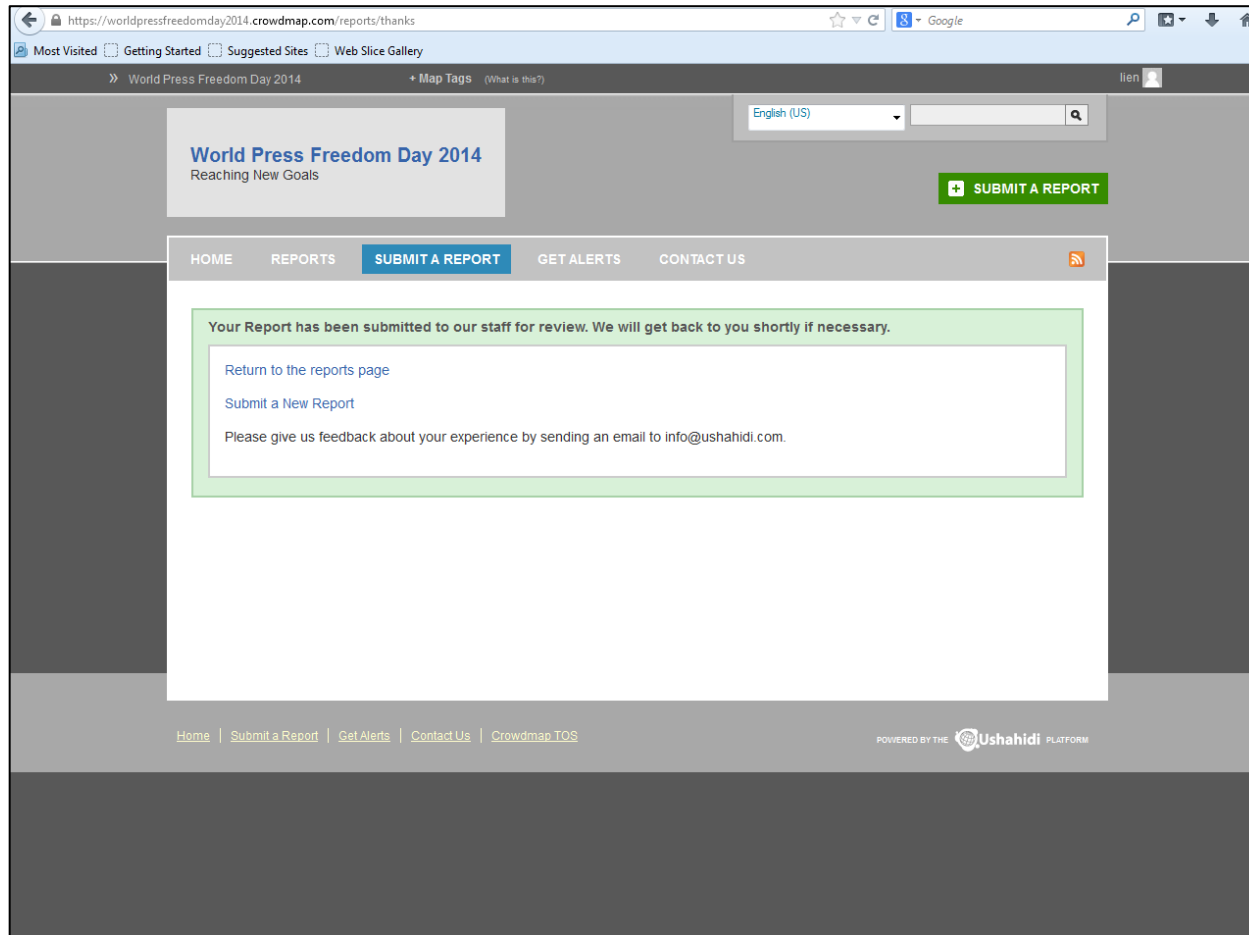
https://worldpressfreedomday2014.crowdmap.com/reports/thanks

Google

Most Visited  Getting Started  Suggested Sites  Web Slice Gallery

» World Press Freedom Day 2014  + Map Tags (What is this?)  lien

English (US)

World Press Freedom Day 2014
Reaching New Goals

SUBMIT A REPORT

HOME  REPORTS  SUBMIT A REPORT  GET ALERTS  CONTACT US

Your Report has been submitted to our staff for review. We will get back to you shortly if necessary.

Return to the reports page

Submit a New Report

Please give us feedback about your experience by sending an email to info@ushahidi.com.

Home | Submit a Report | Get Alerts | Contact Us | Crowdmap TOS

POWERED BY THE Ushahidi PLATFORM